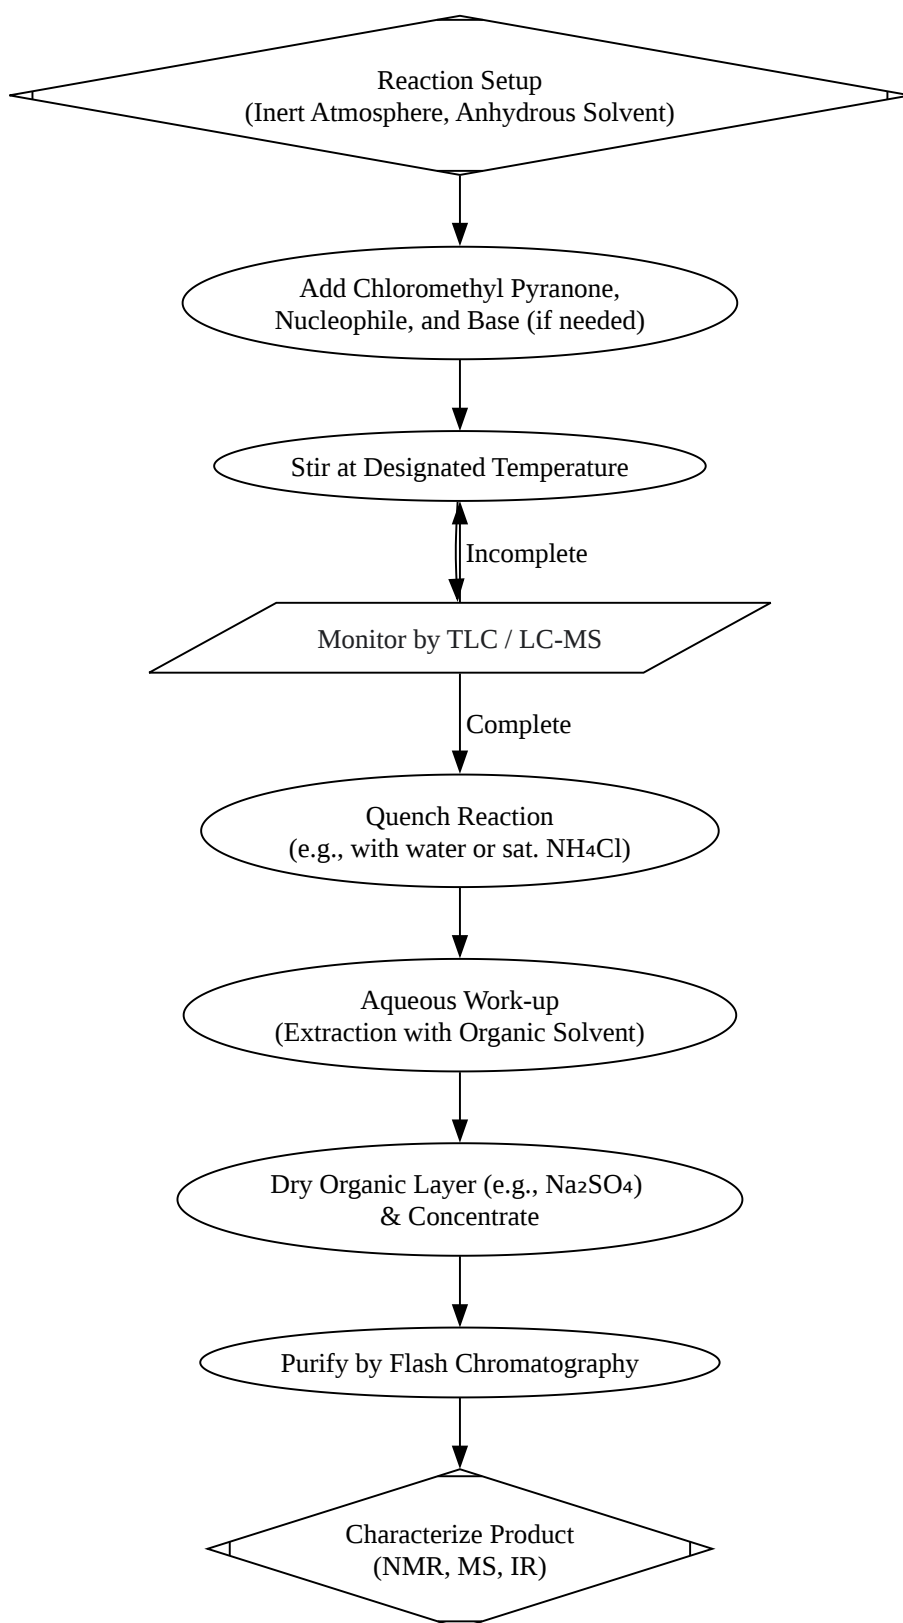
Reaction Setup
(Inert Atmosphere, Anhydrous Solvent)

Add Chloromethyl Pyranone,
Nucleophile, and Base (if needed)

Stir at Designated Temperature

Incomplete

Monitor by TLC / LC-MS

Complete

Quench Reaction
(e.g., with water or sat. $NH_4Cl$)

Aqueous Work-up
(Extraction with Organic Solvent)

Dry Organic Layer (e.g., $Na_2SO_4$)
& Concentrate

Purify by Flash Chromatography

Characterize Product
(NMR, MS, IR)